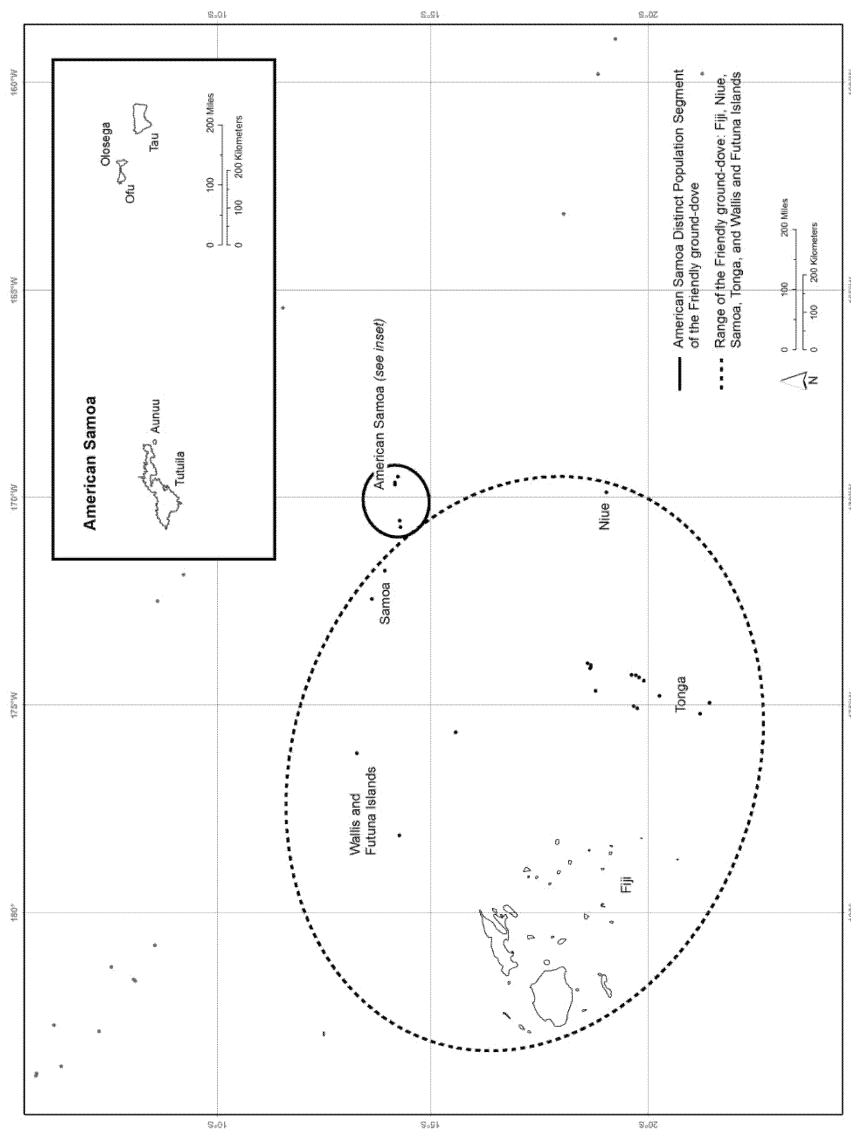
American Samoa
Aunuu
Tutuila
Olosega
Ofu
Tau
0 100 200 Miles
0 100 200 Kilometers
American Samoa (see inset)
Samoa
Niue
Wallis and Futuna Islands
Tonga
Fiji
American Samoa Distinct Population Segment of the Friendly ground-dove
Range of the Friendly ground-dove: Fiji, Niue, Samoa, Tonga, and Wallis and Futuna Islands
0 100 200 Miles
0 100 200 Kilometers
N
10°S
15°S
20°S
10°S
15°S
20°S
160°W
165°W
170°W
175°W
180°